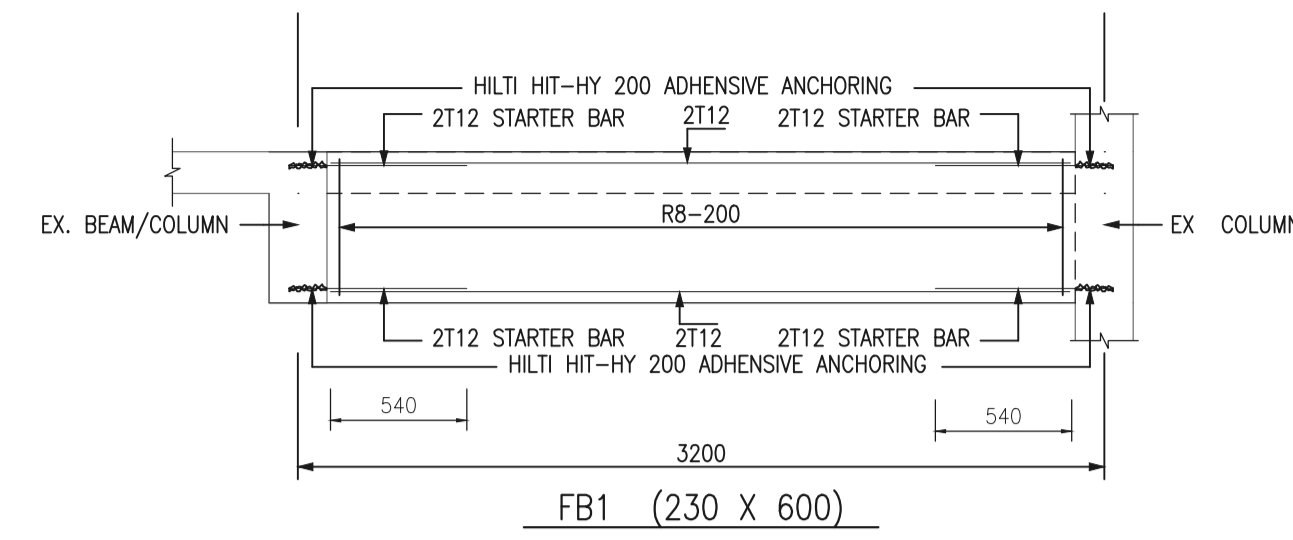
HILTI HIT-HY 200 ADHESIVE ANCHORING
2T12 STARTER BAR
2T12
2T12 STARTER BAR
EX. BEAM/COLUMN
R8-200
EX COLUMN
2T12 STARTER BAR
2T12
2T12 STARTER BAR
HILTI HIT-HY 200 ADHESIVE ANCHORING
540
540
3200
FB1 (230 X 600)